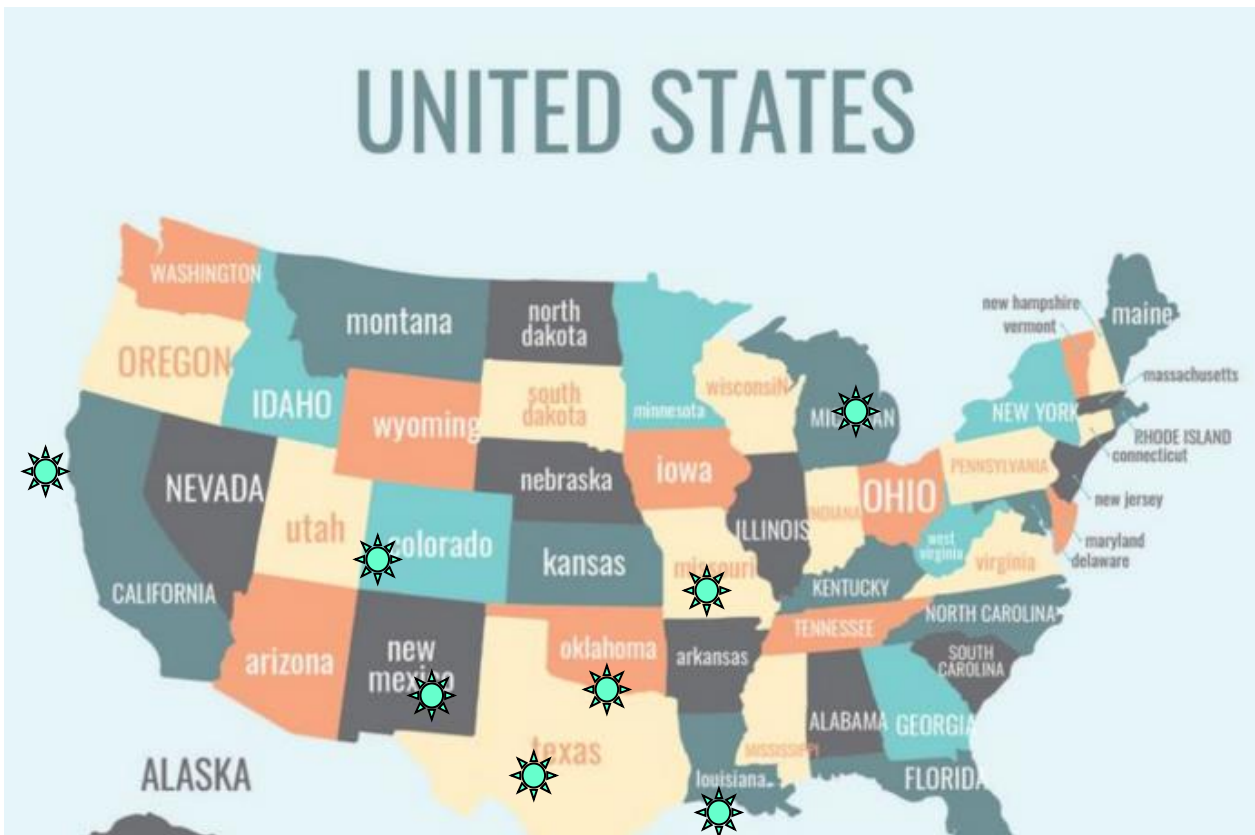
UNITED STATES

WASHINGTON
OREGON
montana
north dakota
south dakota
minnesota
wisconsin
MICHIGAN
maine
new hampshire
vermont
massachusetts
NEW YORK
RHODE ISLAND
connecticut
IDAHO
wyoming
NEVADA
utah
colorado
nebraska
iowa
kansas
ILLINOIS
INDIANA
OHIO
PENNSYLVANIA
new jersey
maryland
delaware
west virginia
virginia
CALIFORNIA
missouri
KENTUCKY
NORTH CAROLINA
TENNESSEE
arizona
new mexico
oklahoma
arkansas
SOUTH CAROLINA
ALABAMA
GEORGIA
MISSISSIPPI
texas
louisiana
FLORIDA
ALASKA